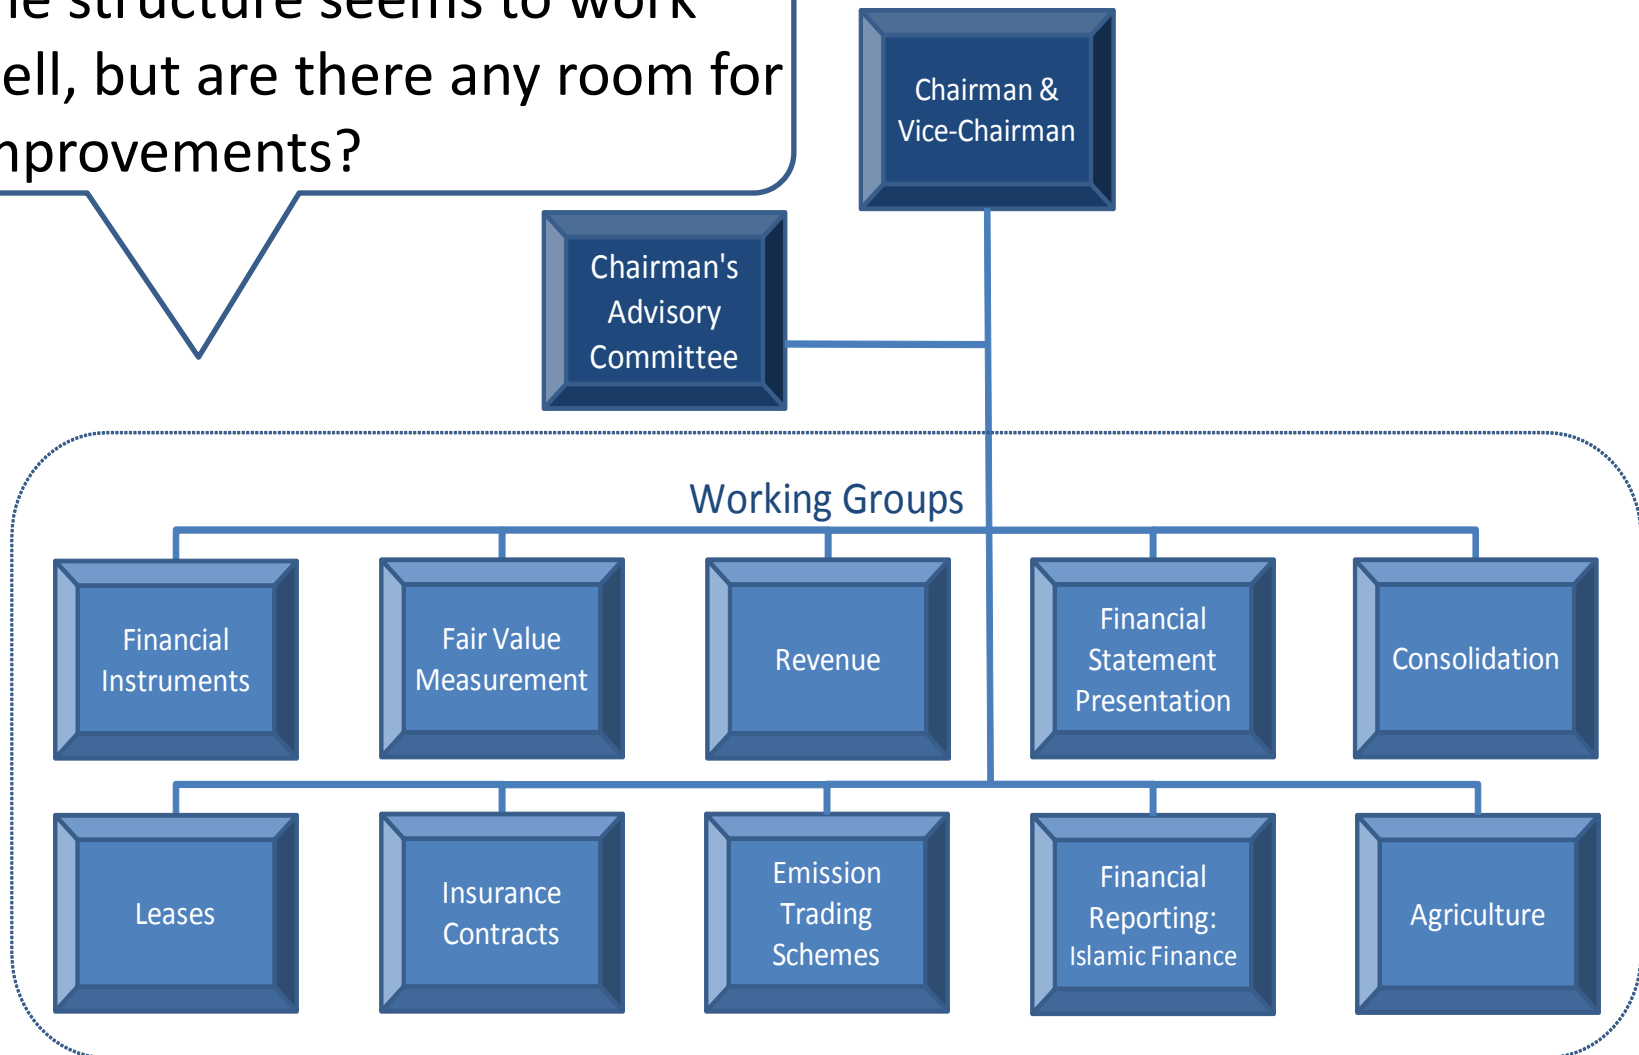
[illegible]e structure seems to work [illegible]ell, but are there any room for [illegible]nprovements?

Chairman & Vice-Chairman

Chairman's Advisory Committee

Working Groups

Financial Instruments

Fair Value Measurement

Revenue

Financial Statement Presentation

Consolidation

Leases

Insurance Contracts

Emission Trading Schemes

Financial Reporting: Islamic Finance

Agriculture